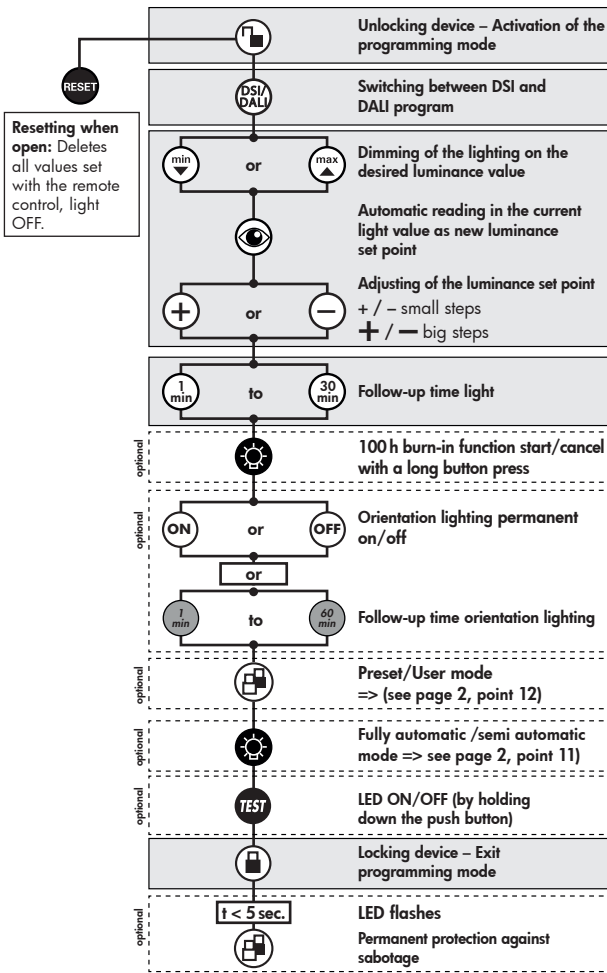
RESET

Resetting when open: Deletes all values set with the remote control, light OFF.

Unlocking device – Activation of the programming mode

DSI/DALI

Switching between DSI and DALI program

min or max

Dimming of the lighting on the desired luminance value

Automatic reading in the current light value as new luminance set point

+ or −

Adjusting of the luminance set point
+ / – small steps
+ / — big steps

1 min to 30 min

Follow-up time light

optional

100 h burn-in function start/cancel with a long button press

optional

ON or OFF

Orientation lighting permanent on/off

or

1 min to 60 min

Follow-up time orientation lighting

optional

Preset/User mode
=> (see page 2, point 12)

optional

Fully automatic /semi automatic mode => see page 2, point 11)

optional

TEST

LED ON/OFF (by holding down the push button)

Locking device – Exit programming mode

optional

t < 5 sec.

LED flashes

Permanent protection against sabotage